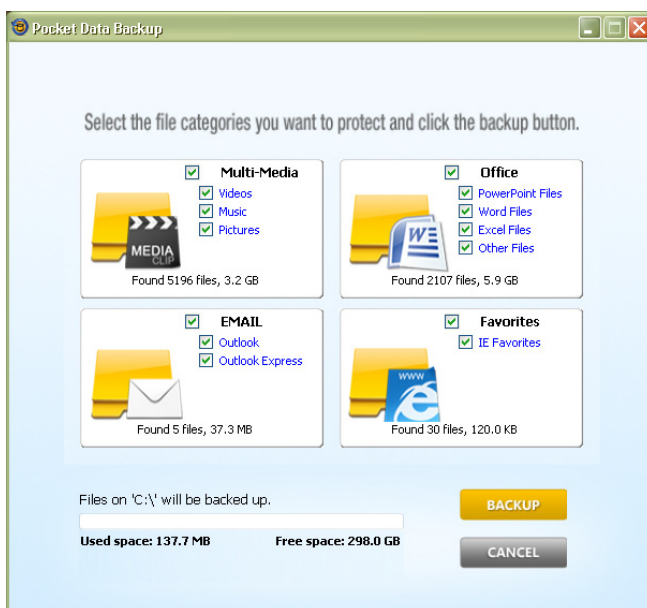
Pocket Data Backup

Select the file categories you want to protect and click the backup button.

Multi-Media
Videos
Music
Pictures
MEDIA CLIP
Found 5196 files, 3.2 GB

Office
PowerPoint Files
Word Files
Excel Files
Other Files
W
Found 2107 files, 5.9 GB

EMAIL
Outlook
Outlook Express
Found 5 files, 37.3 MB

Favorites
IE Favorites
www
Found 30 files, 120.0 KB

Files on 'C:\' will be backed up.
Used space: 137.7 MB
Free space: 298.0 GB

BACKUP
CANCEL